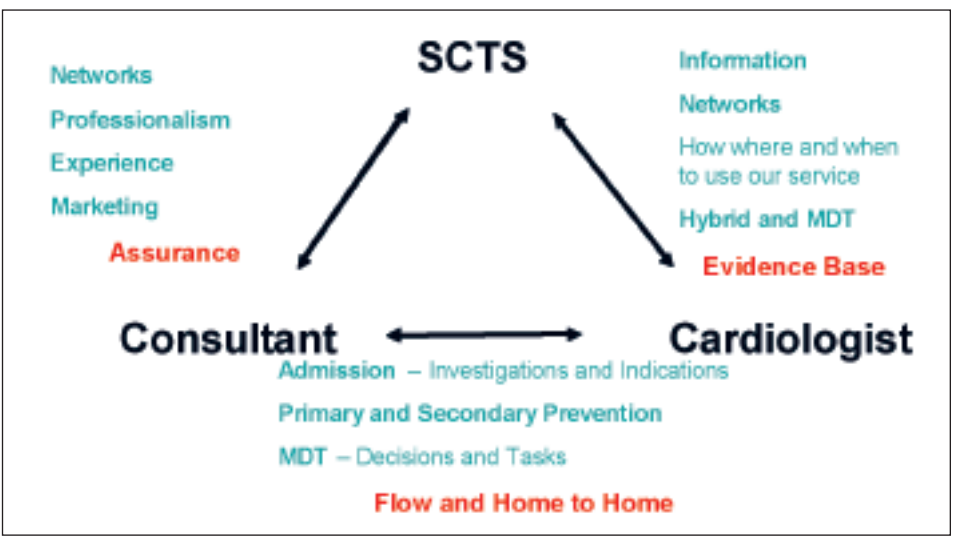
SCTS

Networks

Professionalism

Experience

Marketing

Assurance

Information

Networks

How where and when to use our service

Hybrid and MDT

Evidence Base

Consultant

Cardiologist

Admission – Investigations and Indications

Primary and Secondary Prevention

MDT – Decisions and Tasks

Flow and Home to Home